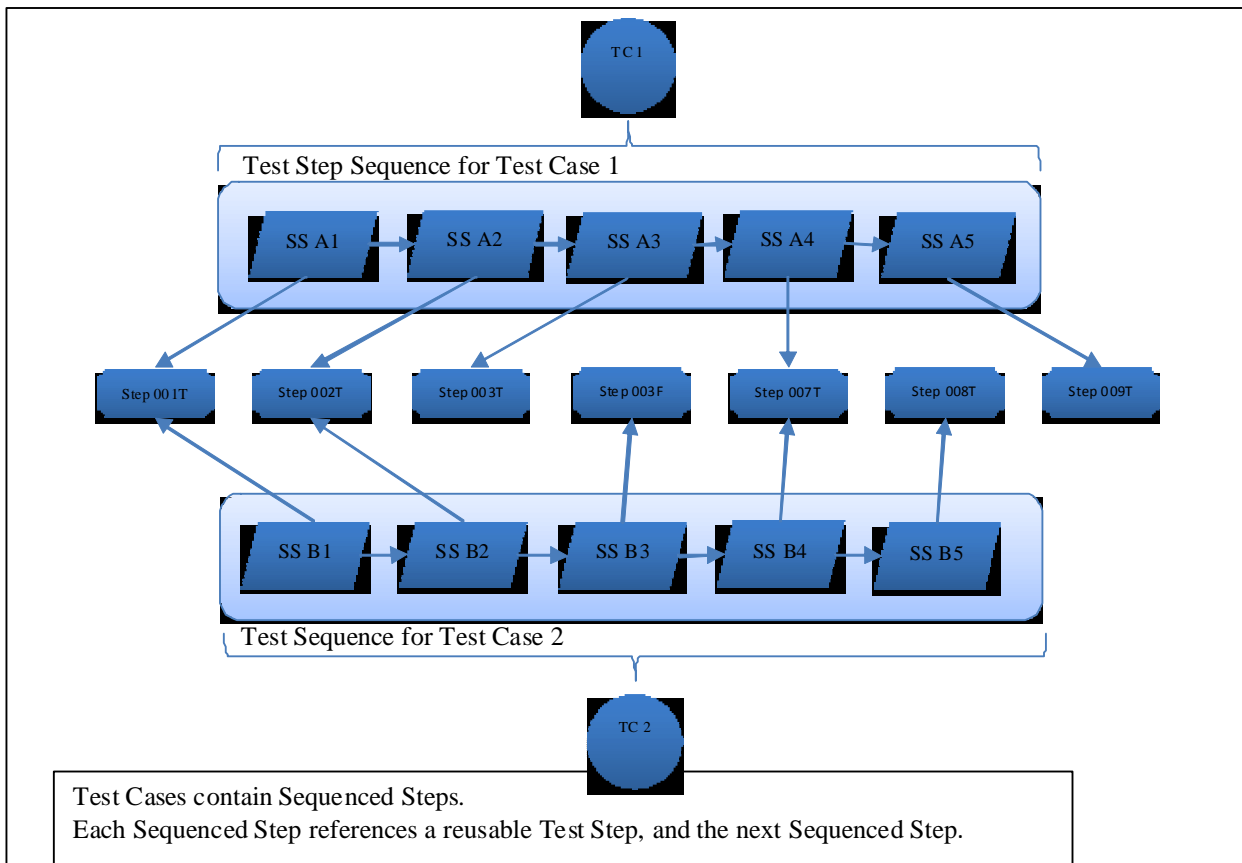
TC 1

Test Step Sequence for Test Case 1

SS A1

SS A2

SS A3

SS A4

SS A5

Step 001T

Step 002T

Step 003T

Step 003F

Step 007T

Step 008T

Step 009T

SS B1

SS B2

SS B3

SS B4

SS B5

Test Sequence for Test Case 2

TC 2

Test Cases contain Sequenced Steps.
Each Sequenced Step references a reusable Test Step, and the next Sequenced Step.